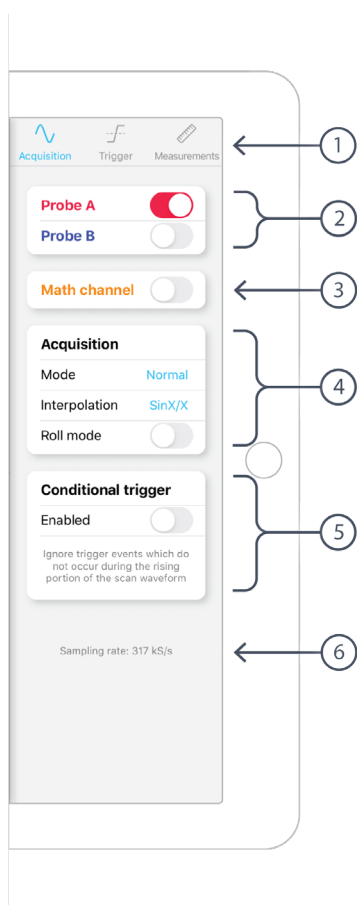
Acquisition Trigger Measurements

1

Probe A

Probe B

2

Math channel

3

Acquisition

Mode Normal

Interpolation SinX/X

Roll mode

4

Conditional trigger

Enabled

Ignore trigger events which do not occur during the rising portion of the scan waveform

5

Sampling rate: 317 kS/s

6